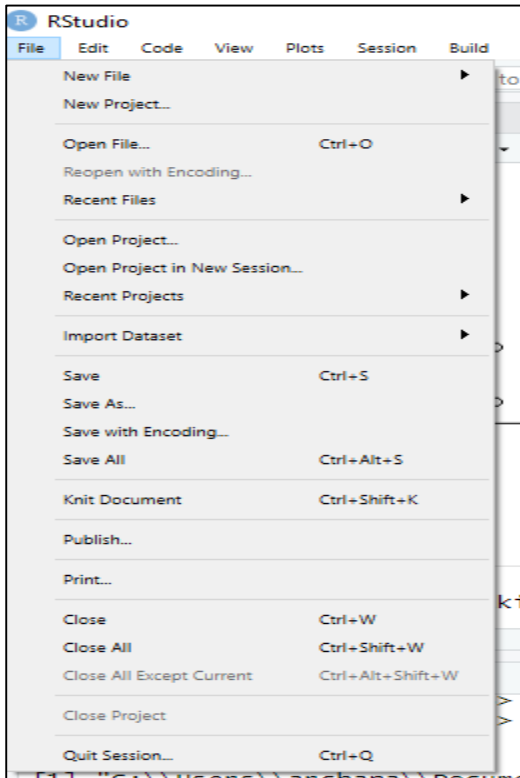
R RStudio

File Edit Code View Plots Session Build

New File

New Project...

Open File... Ctrl+O

Reopen with Encoding...

Recent Files

Open Project...

Open Project in New Session...

Recent Projects

Import Dataset

Save Ctrl+S

Save As...

Save with Encoding...

Save All Ctrl+Alt+S

Knit Document Ctrl+Shift+K

Publish...

Print...

Close Ctrl+W

Close All Ctrl+Shift+W

Close All Except Current Ctrl+Alt+Shift+W

Close Project

Quit Session... Ctrl+Q

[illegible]